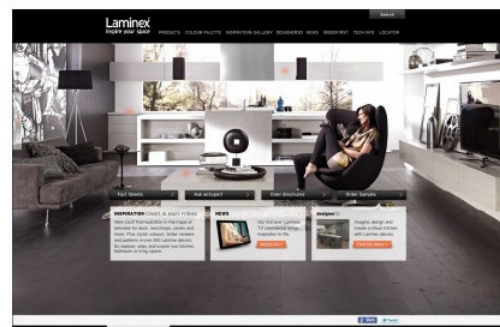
Laminex
Inspire your space
PRODUCTS COLOUR PALETTE INSPIRATION GALLERY DESIGNERS NEWS GREENTEST TECH INFO LOCATOR

Fact Sheets
Ask an Expert
Order Brochures
Order Samples

INSPIRATION
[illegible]

NEWS
Our first ever Laminex TV commercial brings inspiration to life.

Designer
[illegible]